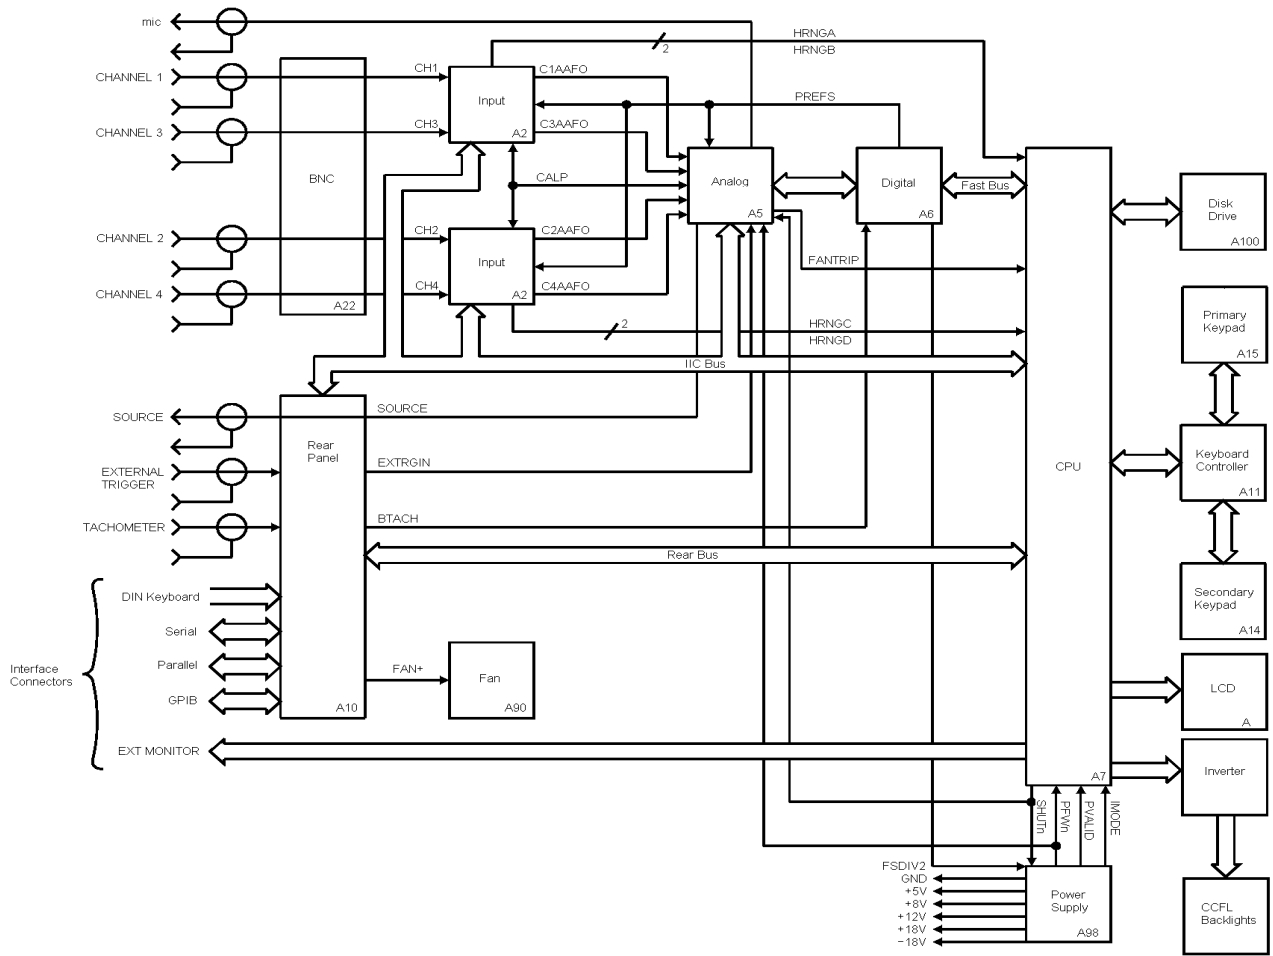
mic

CHANNEL 1

CHANNEL 3

BNC

CHANNEL 2

CHANNEL 4

A22

CH1

CH3

Input

A2

C1AAFO

C3AAFO

2

HRNGA

HRNGB

PREFS

CALP

Analog

A5

Digital

A6

Fast Bus

CH2

CH4

Input

A2

C2AAFO

C4AAFO

FANTRIP

2

HRNGC

HRNGD

IIC Bus

CPU

A7

Disk Drive

A100

Primary Keypad

A15

Keyboard Controller

A11

Secondary Keypad

A14

LCD

A

Inverter

CCFL Backlights

SOURCE

EXTERNAL TRIGGER

TACHOMETER

Rear Panel

A10

SOURCE

EXTRGIN

BTACH

Rear Bus

Interface Connectors

DIN Keyboard

Serial

Parallel

GPIB

FAN+

Fan

A90

EXT MONITOR

SHUTn

PFWn

PVALID

IMODE

FSDIV2

GND

+5V

+8V

+12V

+18V

−18V

Power Supply

A98